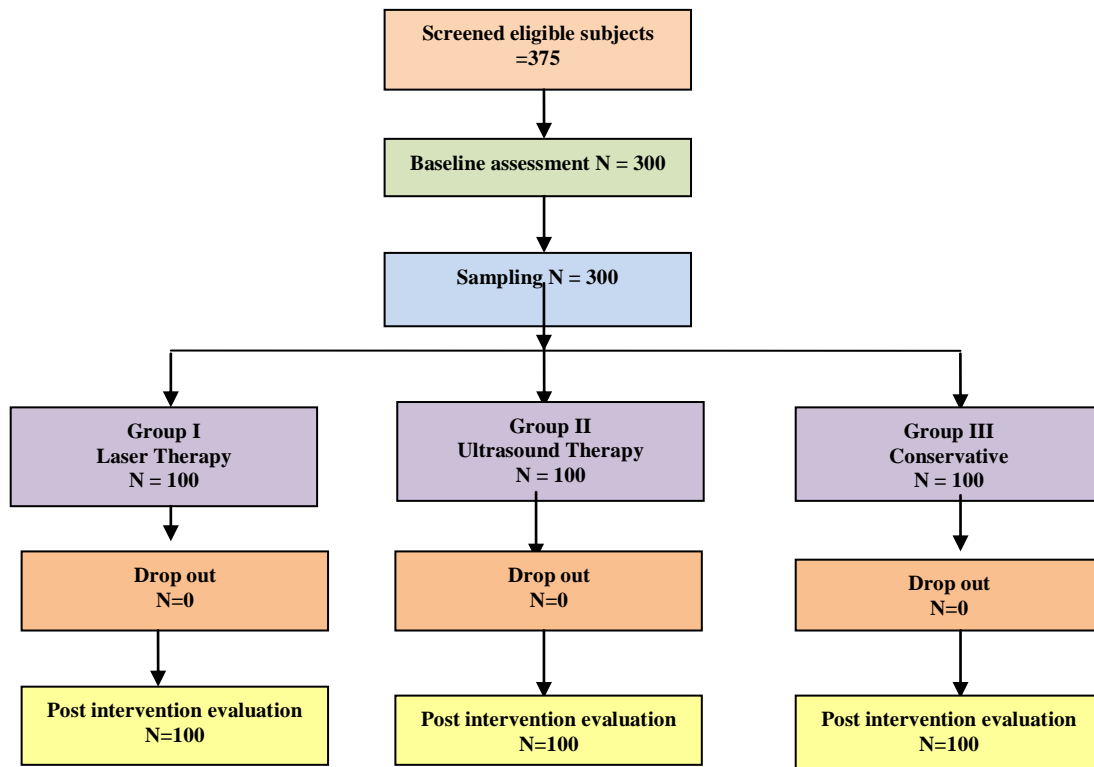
Screened eligible subjects =375

Baseline assessment N = 300

Sampling N = 300

Group I
Laser Therapy
N = 100

Group II
Ultrasound Therapy
N = 100

Group III
Conservative
N = 100

Drop out
N=0

Drop out
N=0

Drop out
N=0

Post intervention evaluation
N=100

Post intervention evaluation
N=100

Post intervention evaluation
N=100